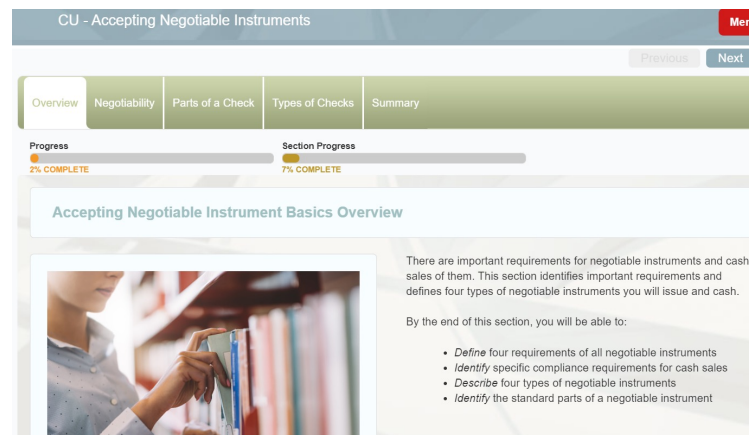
CU - Accepting Negotiable Instruments

Mer

Previous Next

Overview Negotiability Parts of a Check Types of Checks Summary

Progress
2% COMPLETE

Section Progress
7% COMPLETE

Accepting Negotiable Instrument Basics Overview

There are important requirements for negotiable instruments and cash sales of them. This section identifies important requirements and defines four types of negotiable instruments you will issue and cash.

By the end of this section, you will be able to:

- *Define* four requirements of all negotiable instruments
- *Identify* specific compliance requirements for cash sales
- *Describe* four types of negotiable instruments
- *Identify* the standard parts of a negotiable instrument